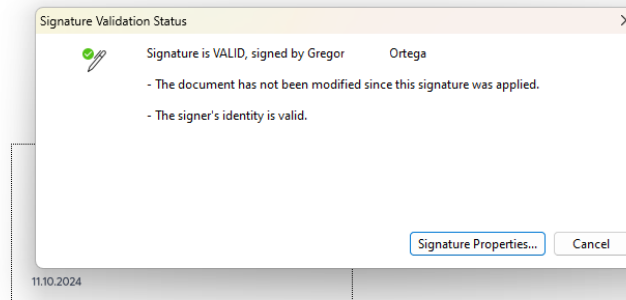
Signature Validation Status

Signature is VALID, signed by Gregor Ortega

- The document has not been modified since this signature was applied.

- The signer's identity is valid.

Signature Properties...

Cancel

11.10.2024